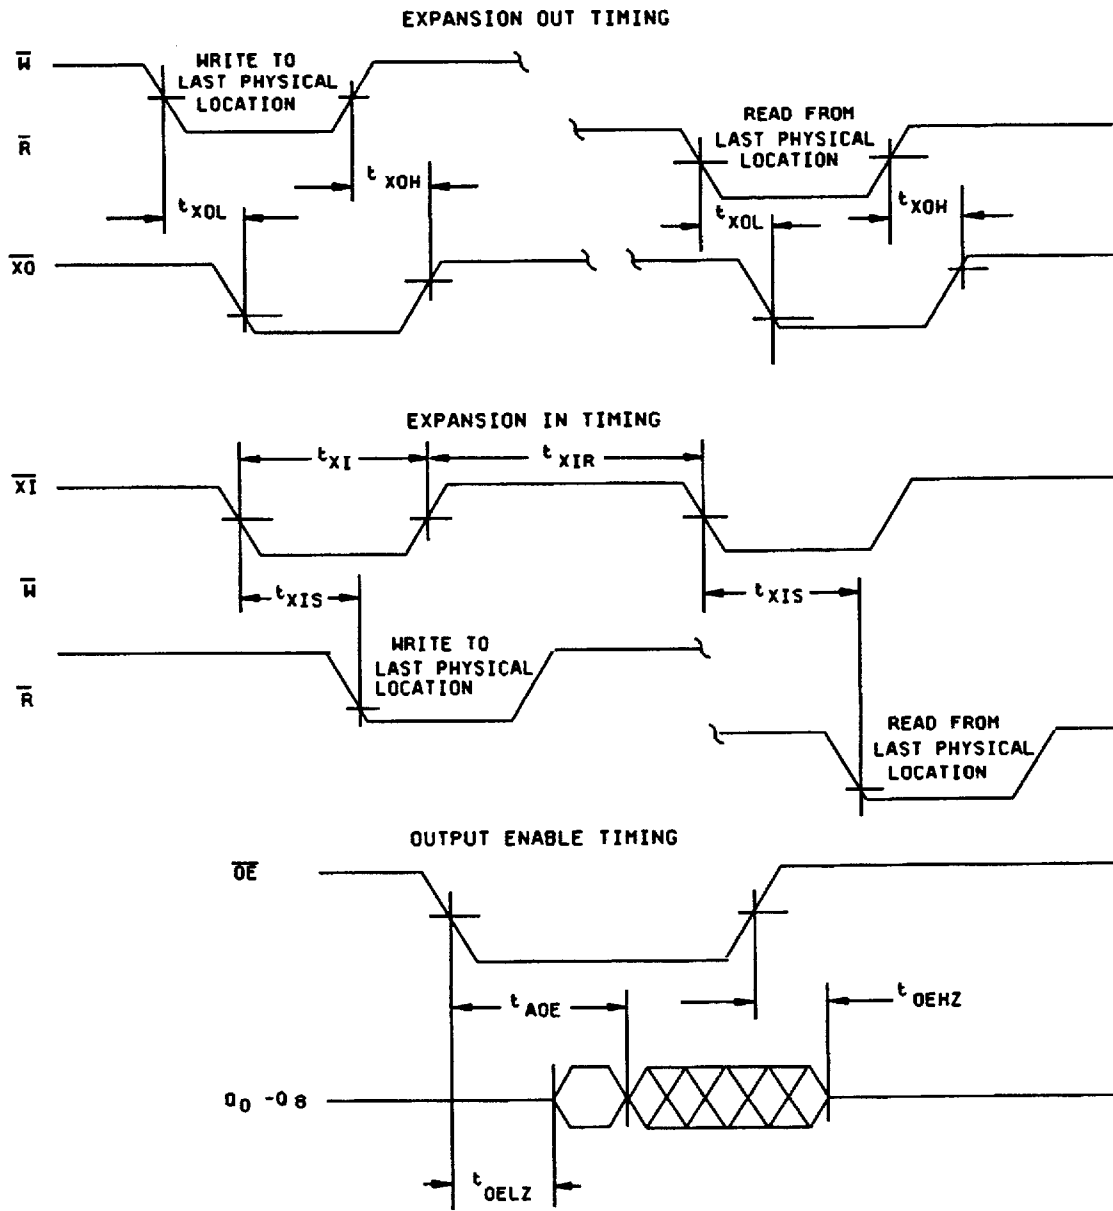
EXPANSION OUT TIMING

$\overline{W}$

WRITE TO LAST PHYSICAL LOCATION

$\overline{R}$

READ FROM LAST PHYSICAL LOCATION

$t_{XOH}$

$t_{XOL}$

$t_{XOL}$

$t_{XOH}$

$\overline{XO}$

EXPANSION IN TIMING

$t_{XI}$

$t_{XIR}$

$\overline{XI}$

$\overline{W}$

$t_{XIS}$

$t_{XIS}$

WRITE TO LAST PHYSICAL LOCATION

$\overline{R}$

READ FROM LAST PHYSICAL LOCATION

OUTPUT ENABLE TIMING

$\overline{OE}$

$t_{AOE}$

$t_{OEHZ}$

$Q_0$ -Q 8

$t_{OELZ}$